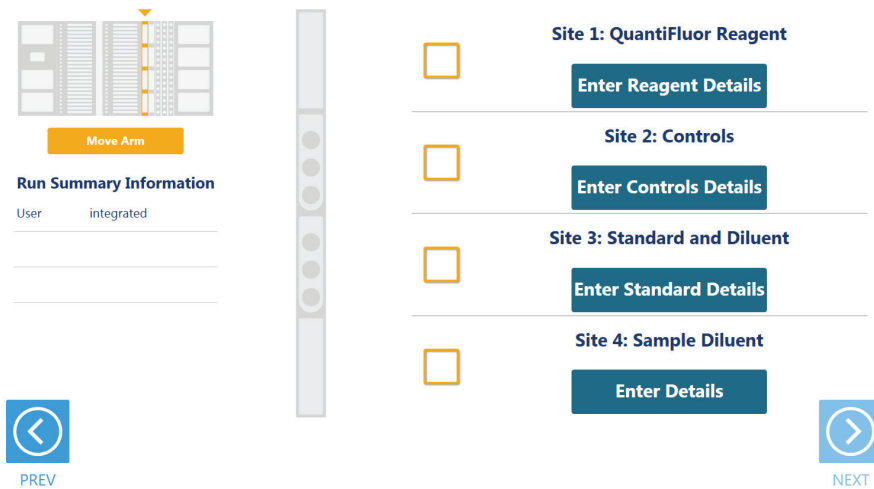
Move Arm

Run Summary Information

User integrated

Site 1: QuantiFluor Reagent

Enter Reagent Details

Site 2: Controls

Enter Controls Details

Site 3: Standard and Diluent

Enter Standard Details

Site 4: Sample Diluent

Enter Details

PREV

NEXT